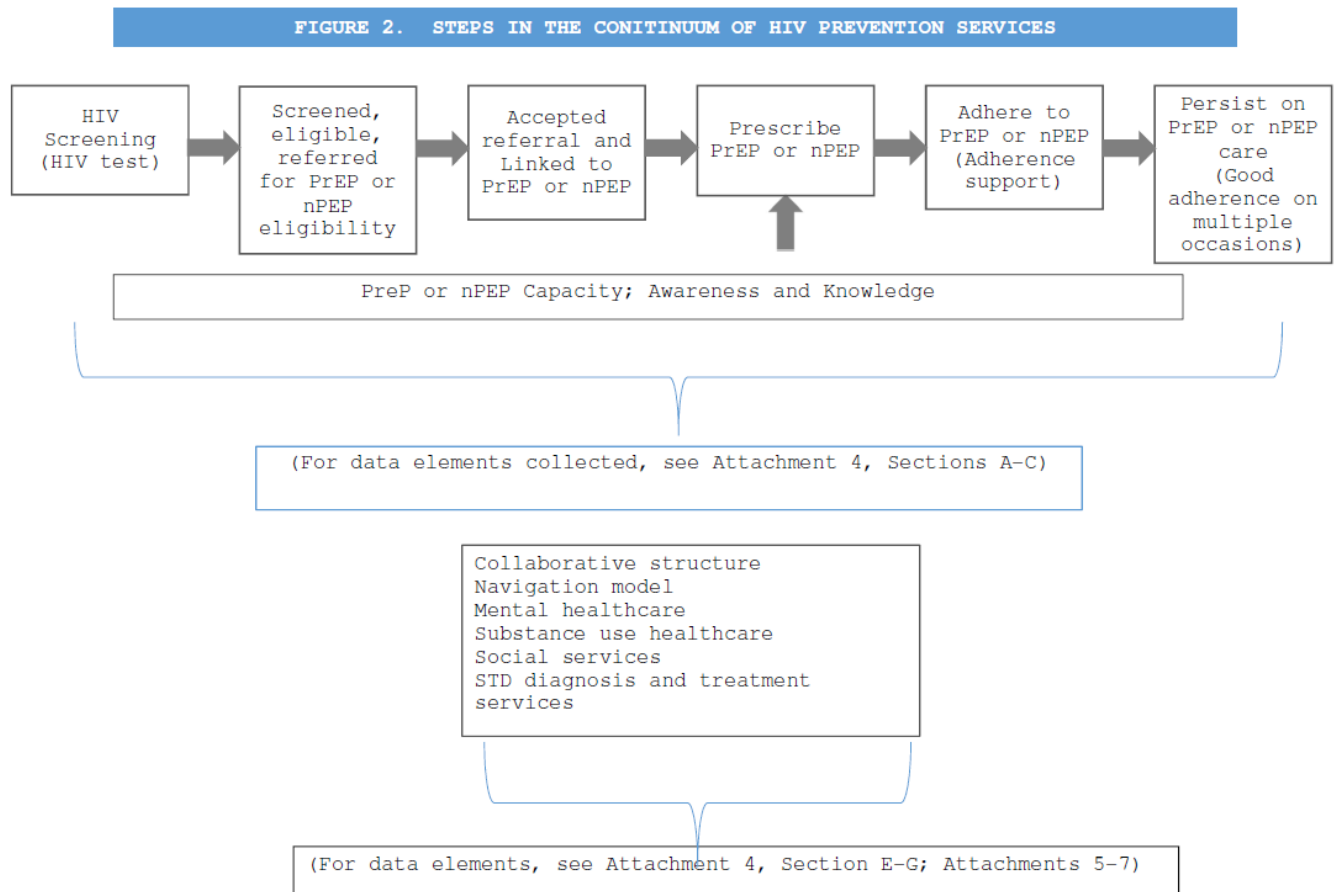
FIGURE 2. STEPS IN THE CONITINUUM OF HIV PREVENTION SERVICES

HIV Screening (HIV test)

Screened, eligible, referred for PrEP or nPEP eligibility

Accepted referral and Linked to PrEP or nPEP

Prescribe PrEP or nPEP

Adhere to PrEP or nPEP (Adherence support)

Persist on PrEP or nPEP care (Good adherence on multiple occasions)

PreP or nPEP Capacity; Awareness and Knowledge

(For data elements collected, see Attachment 4, Sections A-C)

Collaborative structure
Navigation model
Mental healthcare
Substance use healthcare
Social services
STD diagnosis and treatment services

(For data elements, see Attachment 4, Section E-G; Attachments 5-7)